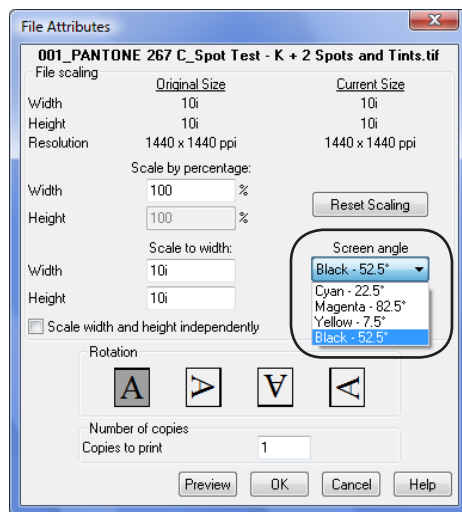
File Attributes

001_PANTONE 267 C_Spot Test - K + 2 Spots and Tints.tif

File scaling

| | Original Size | Current Size |
|---|---|---|
| Width | 10i | 10i |
| Height | 10i | 10i |
| Resolution | 1440 x 1440 ppi | 1440 x 1440 ppi |

Scale by percentage:
Width 100 %
Height 100 %

Reset Scaling

Scale to width:
Width 10i
Height 10i

Screen angle
Black - 52.5°
Cyan - 22.5°
Magenta - 82.5°
Yellow - 7.5°
Black - 52.5°

Scale width and height independently

Rotation
A A A A

Number of copies
Copies to print 1

Preview OK Cancel Help